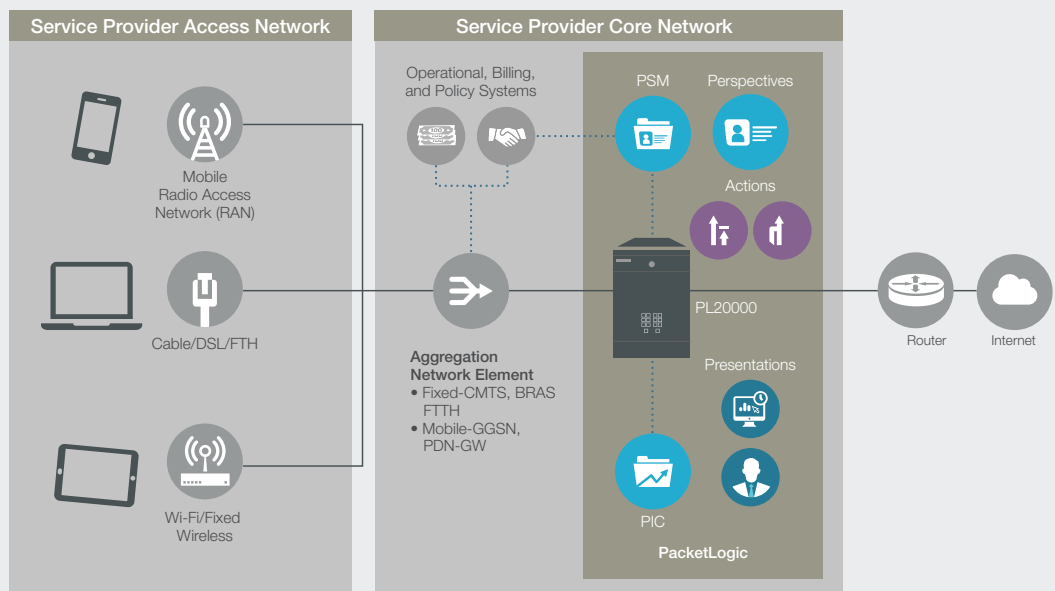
Service Provider Access Network

Mobile Radio Access Network (RAN)

Cable/DSL/FTH

Wi-Fi/Fixed Wireless

Service Provider Core Network

Operational, Billing, and Policy Systems

Aggregation Network Element
• Fixed-CMTS, BRAS FTTH
• Mobile-GGSN, PDN-GW

PSM

Perspectives

Actions

PL20000

Presentations

PIC

PacketLogic

Router

Internet